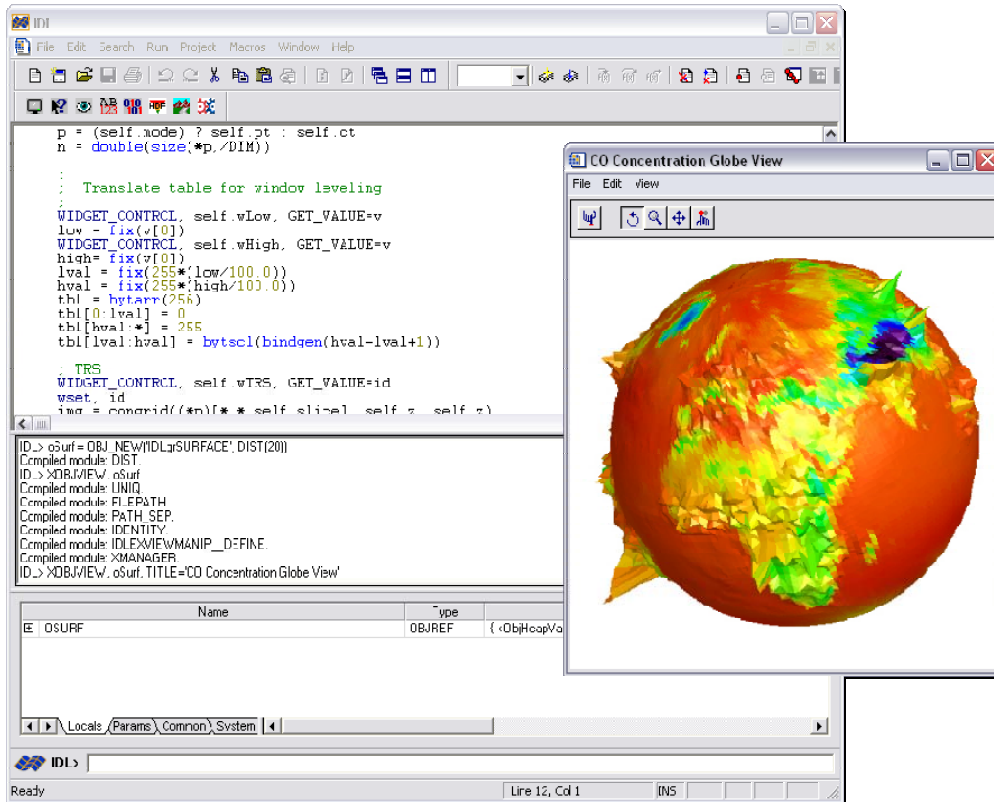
IDL

File Edit Search Run Project Macros Window Help

p = (self.mode) ? self.pt : self.ct
n = double(size(*p,/DIM))

;
; Translate table for window leveling
;
WIDGET_CONTROL, self.wLow, GET_VALUE=v
low = fix(v[0])
WIDGET_CONTROL, self.wHigh, GET_VALUE=v
high= fix(v[0])
lval = fix(255*(low/100.0))
hval = fix(255*(high/100.0))
tbl = bytarr(256)
tbl[0:lval] = 0
tbl[hval:*] = 255
tbl[lval:hval] = bytscl(bindgen(hval-lval+1))

; TRS
WIDGET_CONTROL, self.wTRS, GET_VALUE=id
wset, id
img = congrid((*p)[*,*,self.slice], self.z, self.z)

IDL> oSurf = OBJ_NEW('IDLgrSURFACE', DIST(20))
IDL> XOBJVIEW, oSurf
Compiled module: DIST.
Compiled module: UNIQ.
Compiled module: FILEPATH.
Compiled module: PATH_SEP.
Compiled module: IDENTITY.
Compiled module: IDLEXVIEWMANIP__DEFINE.
Compiled module: XMANAGER.
IDL> XOBJVIEW, oSurf, TITLE='CO Concentration Globe View'

| | Name | Type | |
|---|---|---|---|
| ⊞ | OSURF | OBJREF | { <ObjHeapVa |

Locals Params Common System

IDL>

Ready | Line 12, Col 1 | INS

CO Concentration Globe View

File Edit View